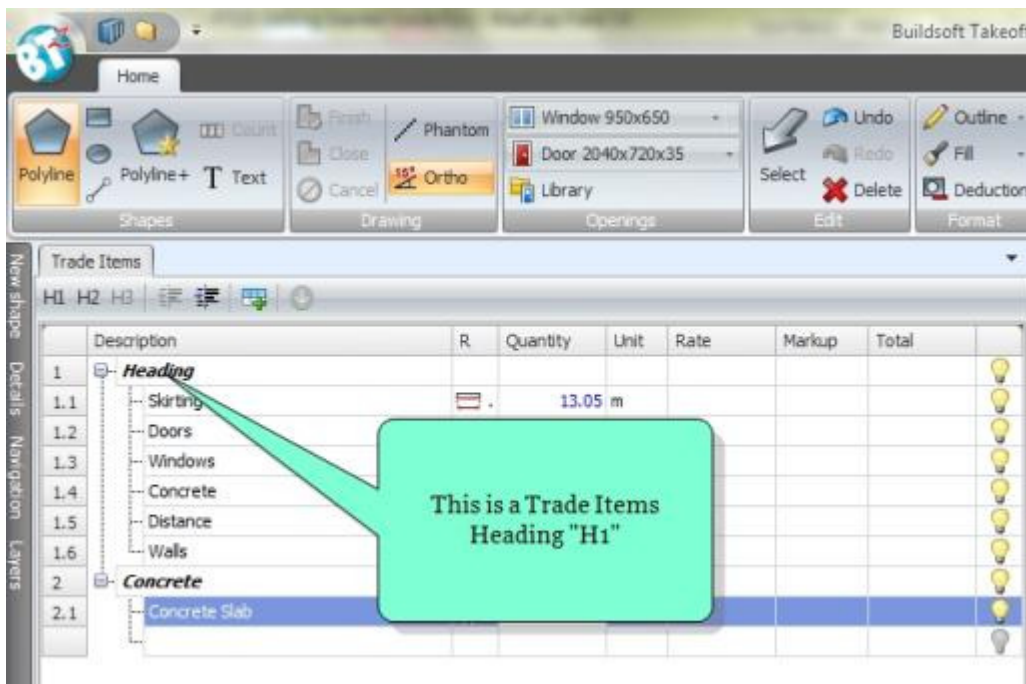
Buildsoft Takeof

Home

Polyline
Polyline+
Count
Text
Shapes

Finish
Close
Cancel
Phantom
Ortho
Drawing

Window 950x650
Door 2040x720x35
Library
Openings

Select
Undo
Redo
Delete
Edit

Outline
Fill
Deduction
Format

New shape
Details
Navigation
Layers

Trade Items

H1 H2 H3

| | Description | R | Quantity | Unit | Rate | Markup | Total |
|---|---|---|---|---|---|---|---|
| 1 | Heading | | | | | | |
| 1.1 | Skirting | | 13.05 | m | | | |
| 1.2 | Doors | | | | | | |
| 1.3 | Windows | | | | | | |
| 1.4 | Concrete | | | | | | |
| 1.5 | Distance | | | | | | |
| 1.6 | Walls | | | | | | |
| 2 | Concrete | | | | | | |
| 2.1 | Concrete Slab | | | | | | |

This is a Trade Items Heading "H1"